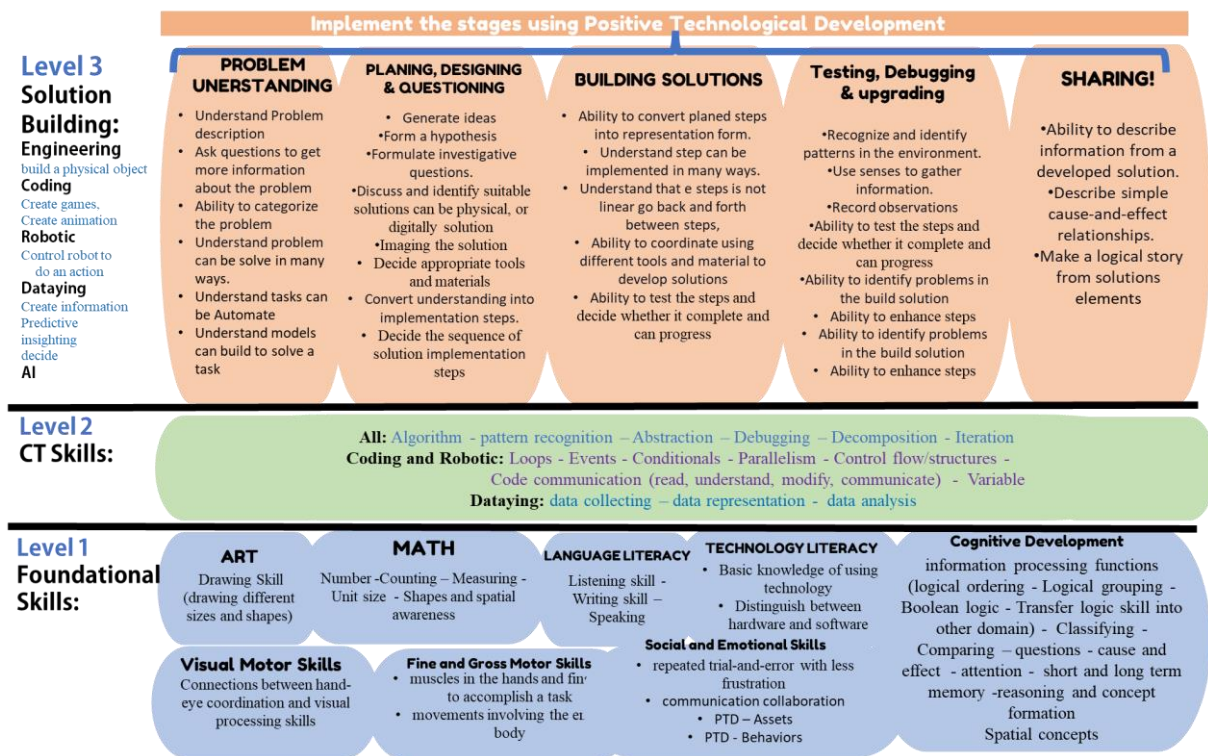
Implement the stages using Positive Technological Development

Level 3
Solution Building:
Engineering
build a physical object
Coding
Create games, Create animation
Robotic
Control robot to do an action
Dataying
Create information
Predictive insighting
decide
AI

PROBLEM UNERSTANDING
• Understand Problem description
• Ask questions to get more information about the problem
• Ability to categorize the problem
• Understand problem can be solve in many ways.
• Understand tasks can be Automate
• Understand models can build to solve a task

PLANING, DESIGNING & QUESTIONING
• Generate ideas
•Form a hypothesis
•Formulate investigative questions.
•Discuss and identify suitable solutions can be physical, or digitally solution
•Imaging the solution
• Decide appropriate tools and materials
• Convert understanding into implementation steps.
• Decide the sequence of solution implementation steps

BUILDING SOLUTIONS
• Ability to convert planed steps into representation form.
• Understand step can be implemented in many ways.
• Understand that e steps is not linear go back and forth between steps,
• Ability to coordinate using different tools and material to develop solutions
• Ability to test the steps and decide whether it complete and can progress

Testing, Debugging & upgrading
•Recognize and identify patterns in the environment.
•Use senses to gather information.
•Record observations
•Ability to test the steps and decide whether it complete and can progress
•Ability to identify problems in the build solution
• Ability to enhance steps
• Ability to identify problems in the build solution
• Ability to enhance steps

SHARING!
•Ability to describe information from a developed solution.
•Describe simple cause-and-effect relationships.
•Make a logical story from solutions elements

Level 2
CT Skills:

All: Algorithm - pattern recognition – Abstraction – Debugging – Decomposition - Iteration
Coding and Robotic: Loops - Events - Conditionals - Parallelism - Control flow/structures - Code communication (read, understand, modify, communicate) - Variable
Datayaing: data collecting – data representation - data analysis

Level 1
Foundational Skills:

ART
Drawing Skill (drawing different sizes and shapes)

MATH
Number -Counting – Measuring - Unit size - Shapes and spatial awareness

LANGUAGE LITERACY
Listening skill - Writing skill – Speaking

TECHNOLOGY LITERACY
• Basic knowledge of using technology
• Distinguish between hardware and software

Cognitive Development
information processing functions (logical ordering - Logical grouping - Boolean logic - Transfer logic skill into other domain) - Classifying - Comparing – questions - cause and effect - attention - short and long term memory -reasoning and concept formation
Spatial concepts

Visual Motor Skills
Connections between hand-eye coordination and visual processing skills

Fine and Gross Motor Skills
• muscles in the hands and fin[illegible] to accomplish a task
• movements involving the e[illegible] body

Social and Emotional Skills
• repeated trial-and-error with less frustration
• communication collaboration
• PTD – Assets
• PTD - Behaviors